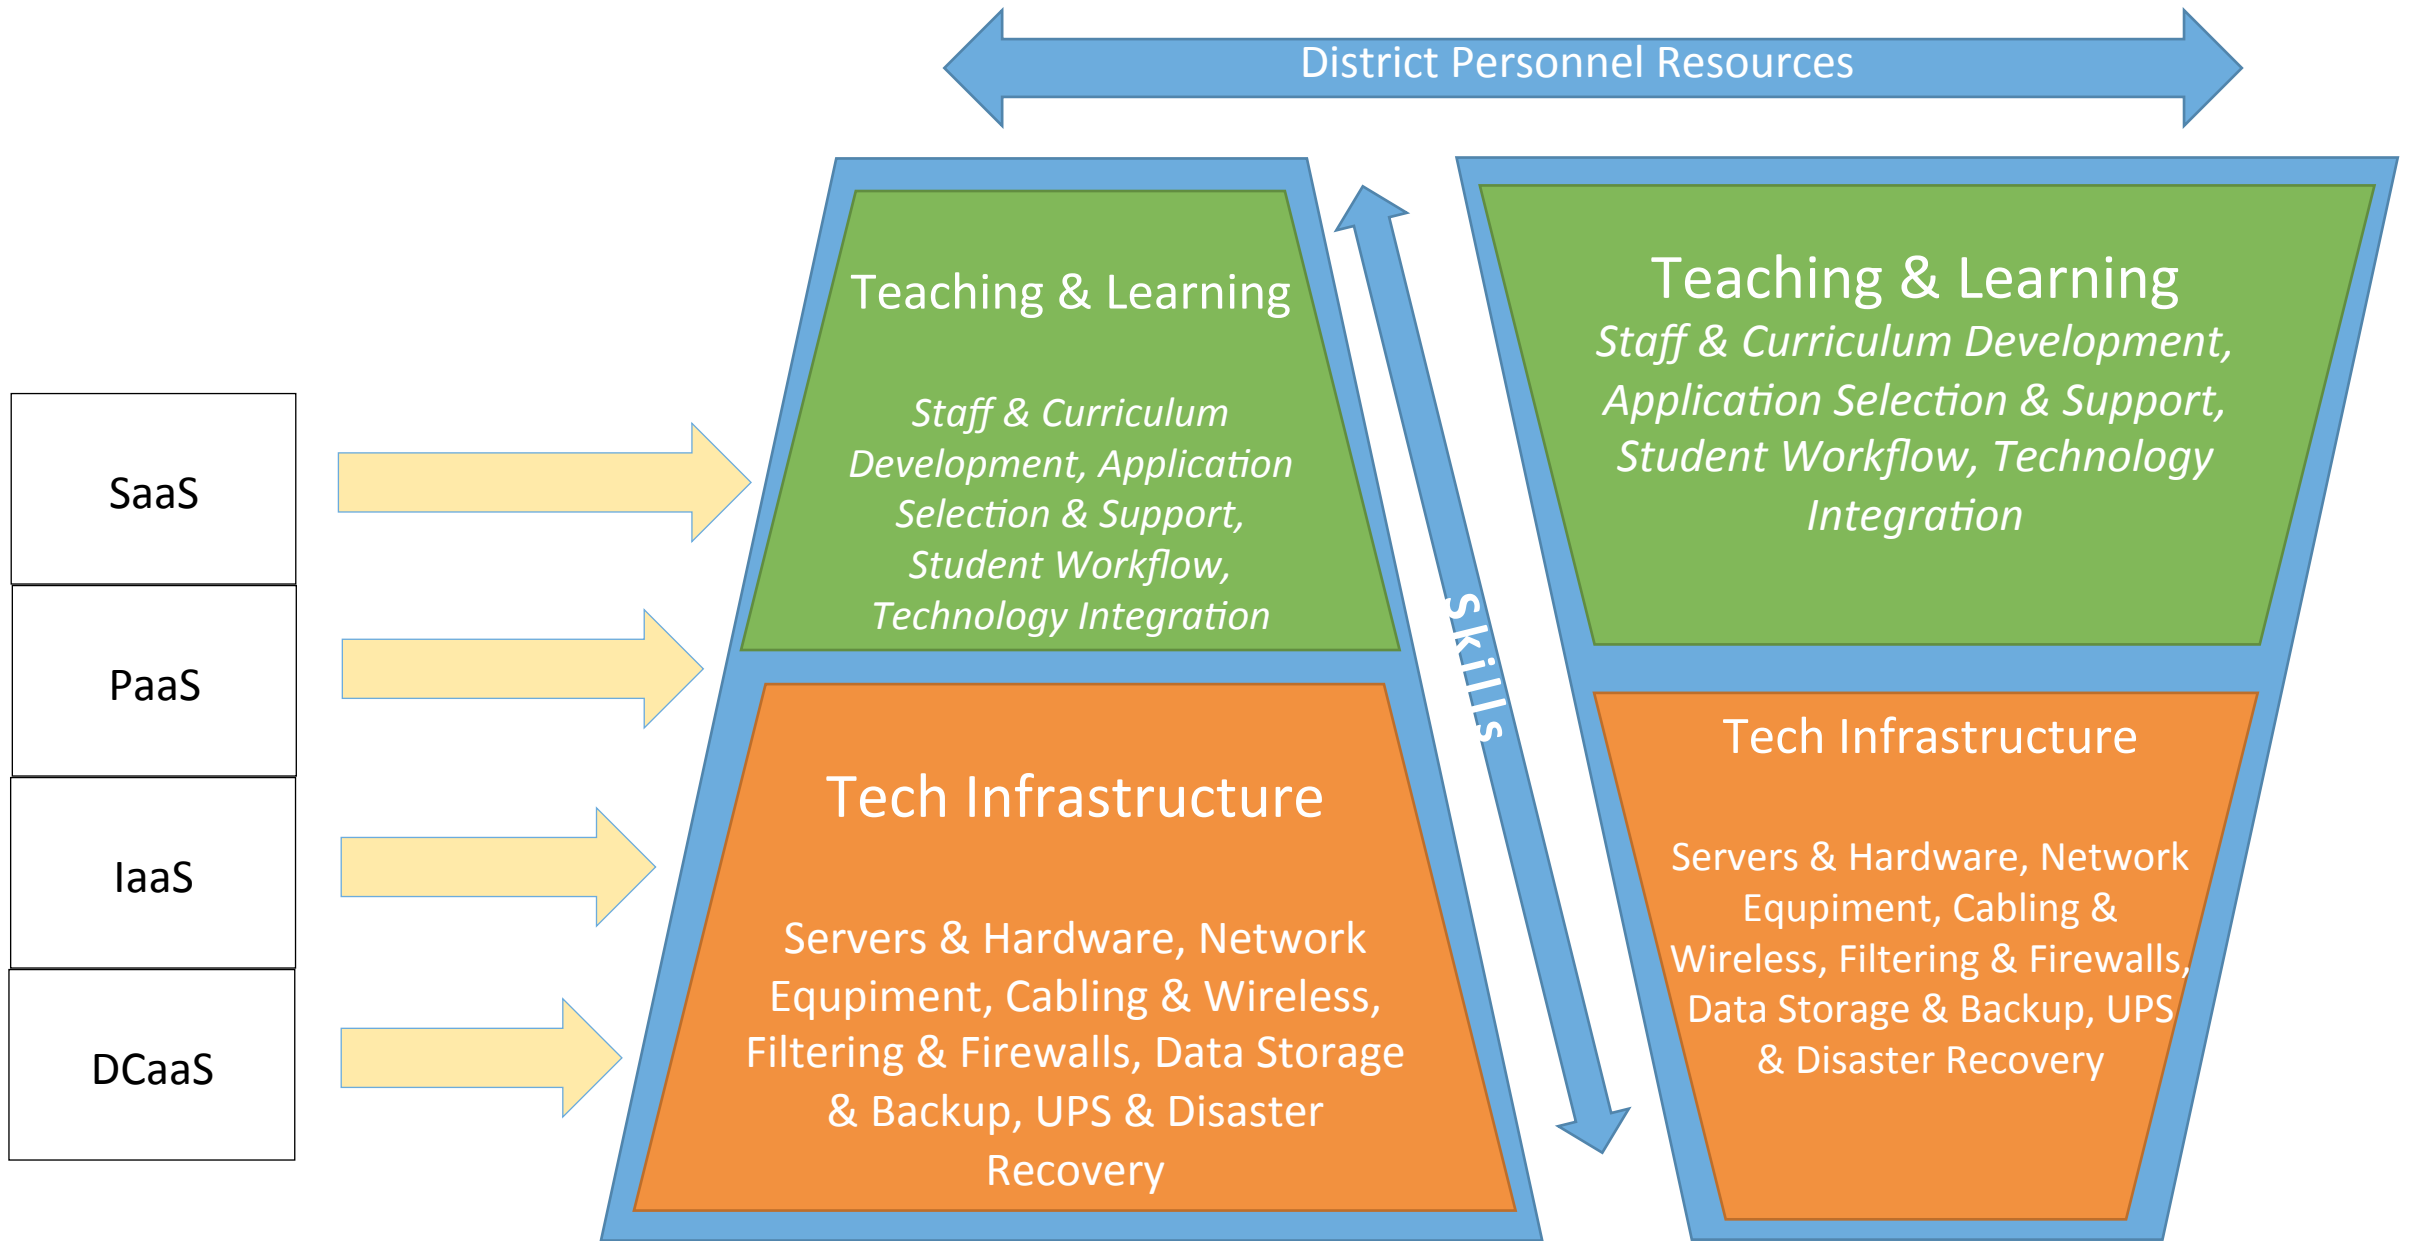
District Personnel Resources

SaaS

PaaS

IaaS

DCaaS

Teaching & Learning

Staff & Curriculum Development, Application Selection & Support, Student Workflow, Technology Integration

Tech Infrastructure

Servers & Hardware, Network Equipment, Cabling & Wireless, Filtering & Firewalls, Data Storage & Backup, UPS & Disaster Recovery

Skills

Teaching & Learning

Staff & Curriculum Development, Application Selection & Support, Student Workflow, Technology Integration

Tech Infrastructure

Servers & Hardware, Network Equipment, Cabling & Wireless, Filtering & Firewalls, Data Storage & Backup, UPS & Disaster Recovery